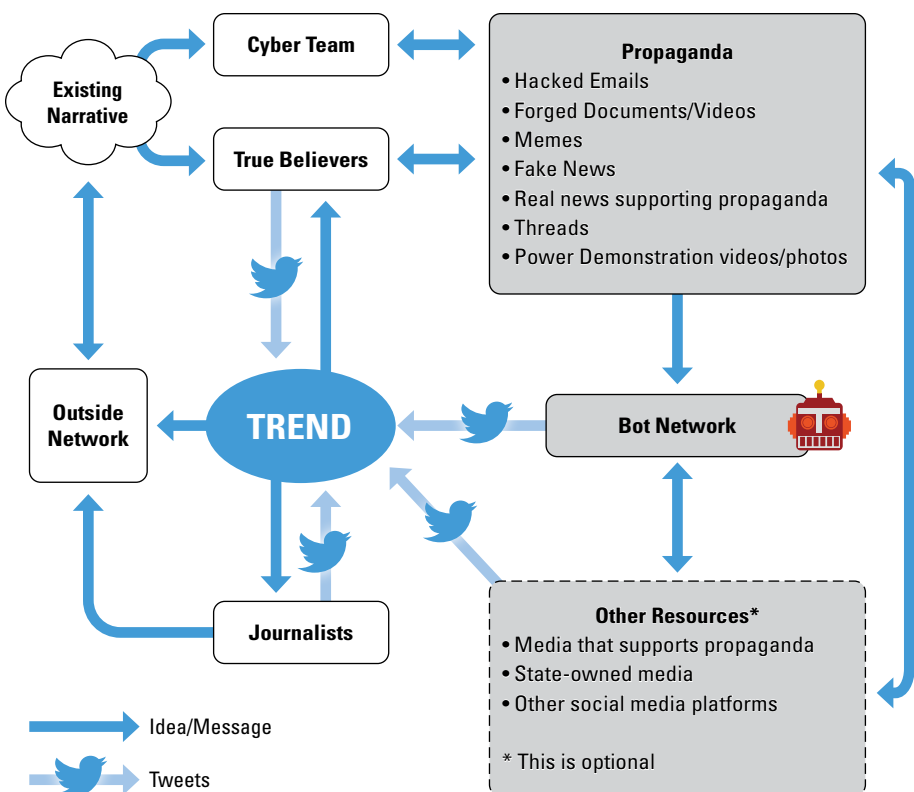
Existing Narrative

Cyber Team

True Believers

Propaganda
• Hacked Emails
• Forged Documents/Videos
• Memes
• Fake News
• Real news supporting propaganda
• Threads
• Power Demonstration videos/photos

Outside Network

TREND

Bot Network

Journalists

Other Resources*
• Media that supports propaganda
• State-owned media
• Other social media platforms

* This is optional

Idea/Message

Tweets